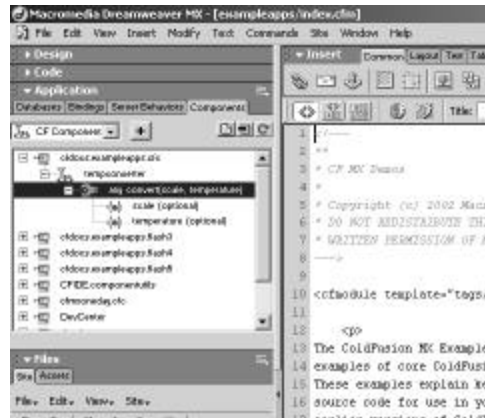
Macromedia Dreamweaver MX - [exampleapps/index.cfm]

File Edit View Insert Modify Text Commands Site Window Help

▸ Design
▸ Code
▾ Application
Databases Bindings Server Behaviors Components

CF Components

cfdocs.exampleapps.cfc
tempconverter
any convert(scale, temperature)
scale (optional)
temperature (optional)
cfdocs.exampleapps.flash3
cfdocs.exampleapps.flash4
cfdocs.exampleapps.flash5
CFIDE.componentutils
cfmxmoneyday.cfc
DevCenter

▾ Files
Site Assets

File▾ Edit▾ View▾ Site▾

▾ Insert Common Layout Text Tab

Title:

1 <!---
2 **
3 * CF MX Demos
4
5 * Copyright (c) 2002 Mac
6 * DO NOT REDISTRIBUTE TH
7 * WRITTEN PERMISSION OF
8 --->
9
10 <cfmodule template="tags
11
12 <p>
13 The ColdFusion MX Example
14 examples of core ColdFus
15 These examples explain ke
16 source code for use in yo
17 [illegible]